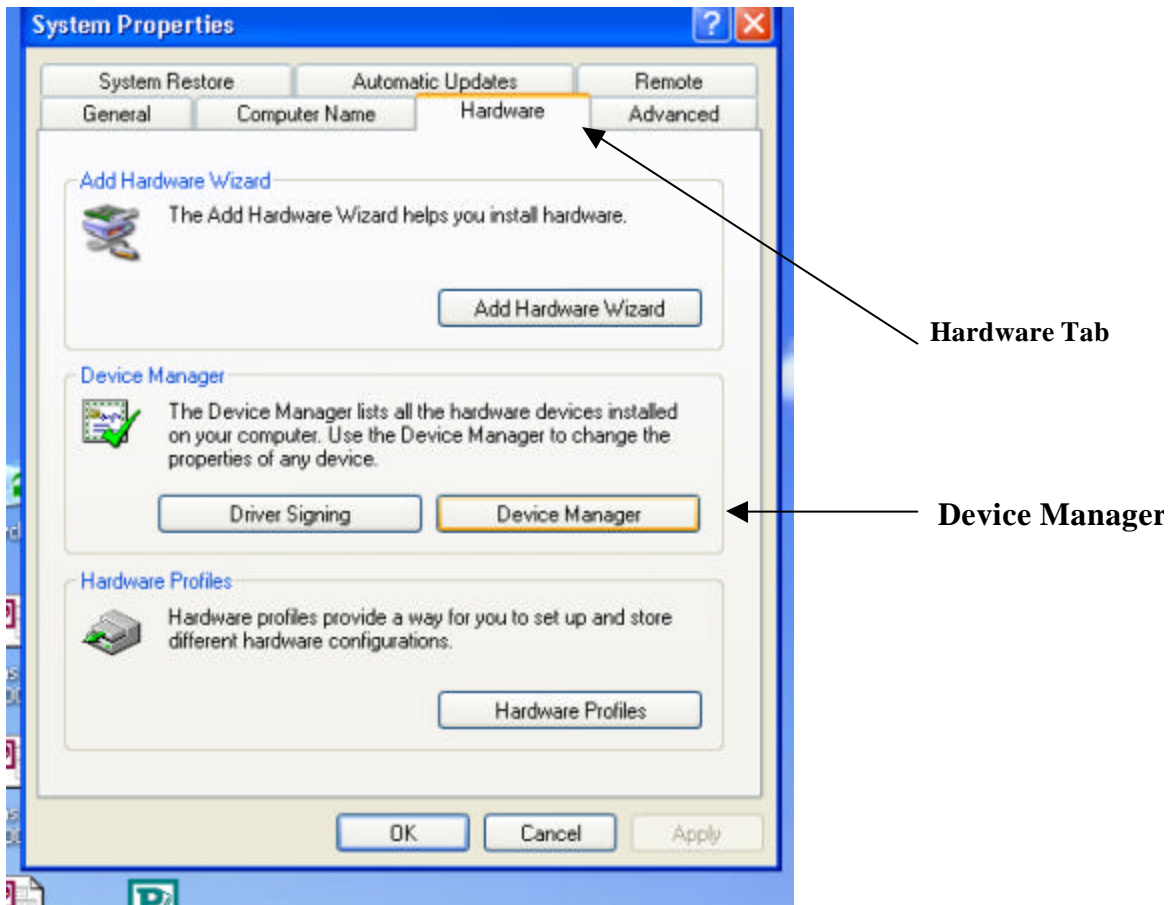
System Properties

System Restore | Automatic Updates | Remote
General | Computer Name | Hardware | Advanced

Add Hardware Wizard

The Add Hardware Wizard helps you install hardware.

Add Hardware Wizard

Hardware Tab

Device Manager

The Device Manager lists all the hardware devices installed on your computer. Use the Device Manager to change the properties of any device.

Driver Signing

Device Manager

Device Manager

Hardware Profiles

Hardware profiles provide a way for you to set up and store different hardware configurations.

Hardware Profiles

OK

Cancel

Apply